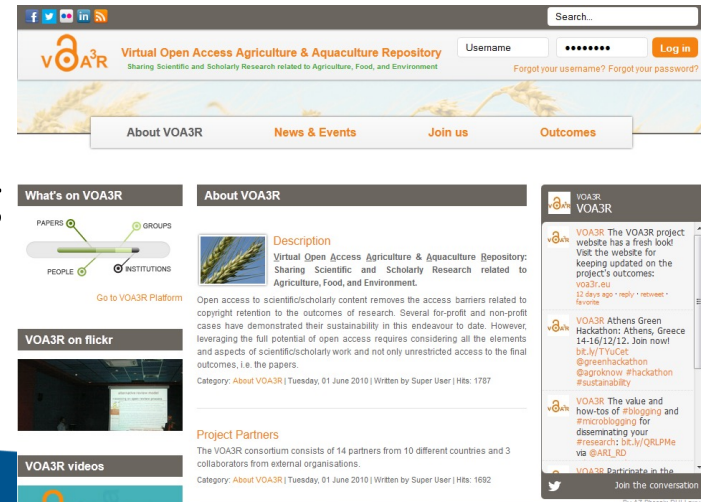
Search...

VOA³R Virtual Open Access Agriculture & Aquaculture Repository
Sharing Scientific and Scholarly Research related to Agriculture, Food, and Environment

Username
••••••••
Log in
Forgot your username? Forgot your password?

About VOA3R
News & Events
Join us
Outcomes

What's on VOA3R

PAPERS
GROUPS
PEOPLE
INSTITUTIONS

Go to VOA3R Platform

VOA3R on flickr

VOA3R videos

About VOA3R

Description

Virtual Open Access Agriculture & Aquaculture Repository: Sharing Scientific and Scholarly Research related to Agriculture, Food, and Environment.

Open access to scientific/scholarly content removes the access barriers related to copyright retention to the outcomes of research. Several for-profit and non-profit cases have demonstrated their sustainability in this endeavour to date. However, leveraging the full potential of open access requires considering all the elements and aspects of scientific/scholarly work and not only unrestricted access to the final outcomes, i.e. the papers.

Category: About VOA3R | Tuesday, 01 June 2010 | Written by Super User | Hits: 1787

Project Partners

The VOA3R consortium consists of 14 partners from 10 different countries and 3 collaborators from external organisations.

Category: About VOA3R | Tuesday, 01 June 2010 | Written by Super User | Hits: 1692

VOA3R
VOA3R

VOA3R The VOA3R project website has a fresh look! Visit the website for keeping updated on the project's outcomes: voa3r.eu
12 days ago · reply · retweet · favorite

VOA3R Athens Green Hackathon: Athens, Greece 14-16/12/12. Join now! bit.ly/TYuCet @greenhackathon @agroknow #hackathon #sustainability

VOA3R The value and how-tos of #blogging and #microblogging for disseminating your #research: bit.ly/QRLPMe via @ARI_RD

VOA3R Participate in the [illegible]

Join the conversation